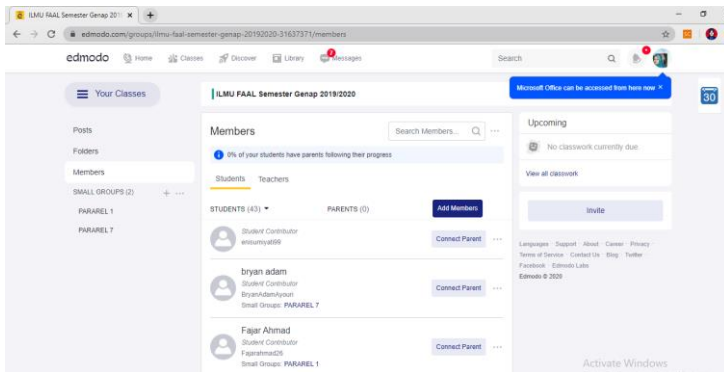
ILMU FAAL Semester Genap 201 ×

edmodo.com/groups/ilmu-faal-semester-genap-20192020-31637371/members

edmodo Home Classes Discover Library Messages

Search

Microsoft Office can be accessed from here now ×

30

Your Classes

ILMU FAAL Semester Genap 2019/2020

Posts
Folders
Members
SMALL GROUPS (2)
PARAREL 1
PARAREL 7

Members

Search Members...

0% of your students have parents following their progress

Students Teachers

STUDENTS (43) PARENTS (0) Add Members

Student Contributor
anisumiyati99
Connect Parent

bryan adam
Student Contributor
BryanAdamAyoun
Small Groups: PARAREL 7
Connect Parent

Fajar Ahmad
Student Contributor
Fajarahmad26
Small Groups: PARAREL 1
Connect Parent

Upcoming

No classwork currently due

View all classwork

Invite

Languages Support About Career Privacy Terms of Service Contact Us Blog Twitter Facebook Edmodo Labs
Edmodo © 2020

Activate Windows